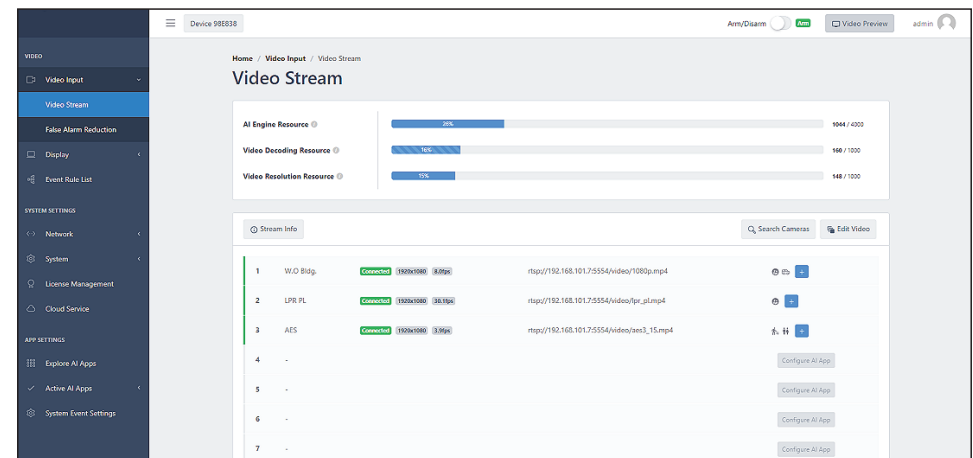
Device 98E838

Arm/Disarm Arm

Video Preview

admin

VIDEO

Video Input

Video Stream

False Alarm Reduction

Display

Event Rule List

SYSTEM SETTINGS

Network

System

License Management

Cloud Service

APP SETTINGS

Explore AI Apps

Active AI Apps

System Event Settings

Home / Video Input / Video Stream

Video Stream

| | | |
|---|---|---|
| AI Engine Resource | 25% | 1044 / 4300 |
| Video Decoding Resource | 16% | 160 / 1000 |
| Video Resolution Resource | 15% | 148 / 1000 |

Stream Info

Search Cameras

Edit Video

| | | | |
|---|---|---|---|
| 1 | W.O Bldg. | Connected 1920x1080 8.0fps | rtsp://192.168.101.7:5554/video/1080p.mp4 | + |
| 2 | LPR PL | Connected 1920x1080 30.1fps | rtsp://192.168.101.7:5554/video/lpr_pl.mp4 | + |
| 3 | AES | Connected 1920x1080 3.9fps | rtsp://192.168.101.7:5554/video/aes3_15.mp4 | + |
| 4 | - | | | Configure AI App |
| 5 | - | | | Configure AI App |
| 6 | - | | | Configure AI App |
| 7 | - | | | Configure AI App |